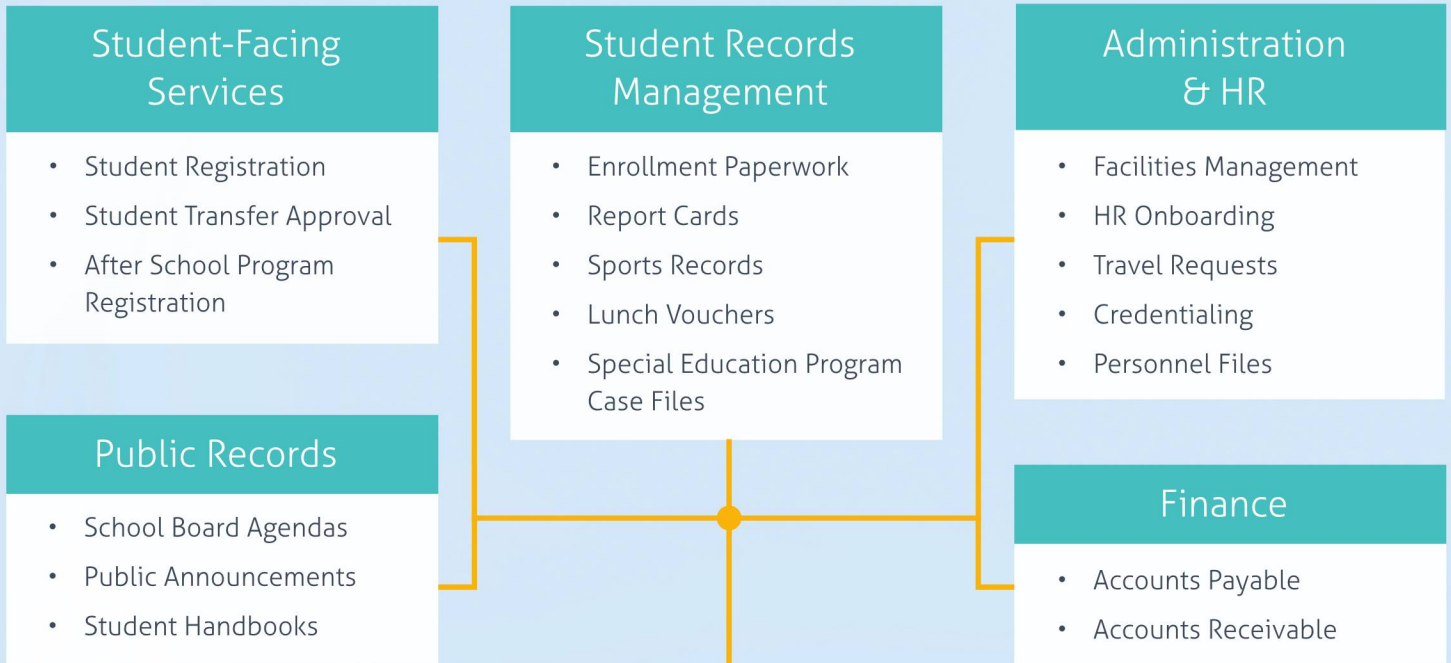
Student-Facing Services

- Student Registration
- Student Transfer Approval
- After School Program Registration

Public Records

- School Board Agendas
- Public Announcements
- Student Handbooks

Student Records Management

- Enrollment Paperwork
- Report Cards
- Sports Records
- Lunch Vouchers
- Special Education Program Case Files

Administration & HR

- Facilities Management
- HR Onboarding
- Travel Requests
- Credentialing
- Personnel Files

Finance

- Accounts Payable
- Accounts Receivable